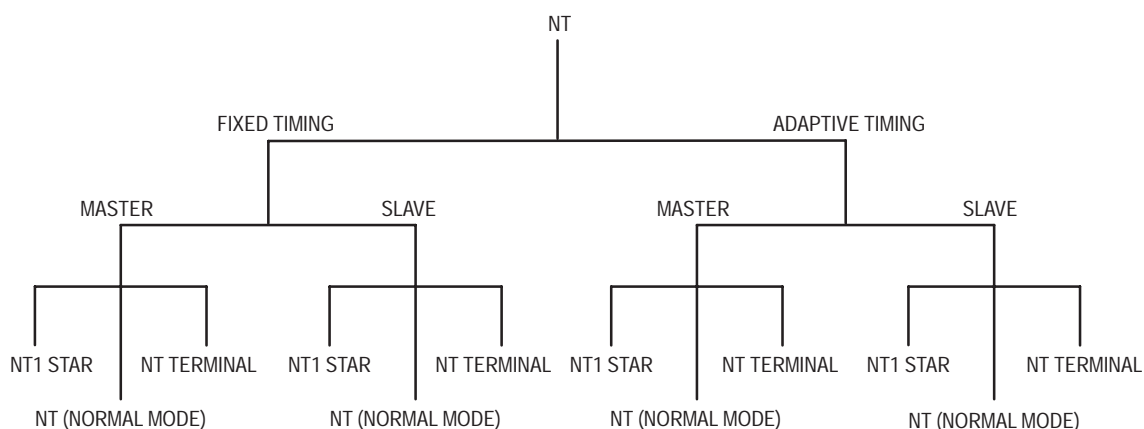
NT

FIXED TIMING

ADAPTIVE TIMING

MASTER

SLAVE

MASTER

SLAVE

NT1 STAR

NT TERMINAL

NT (NORMAL MODE)

NT1 STAR

NT TERMINAL

NT (NORMAL MODE)

NT1 STAR

NT TERMINAL

NT (NORMAL MODE)

NT1 STAR

NT TERMINAL

NT (NORMAL MODE)